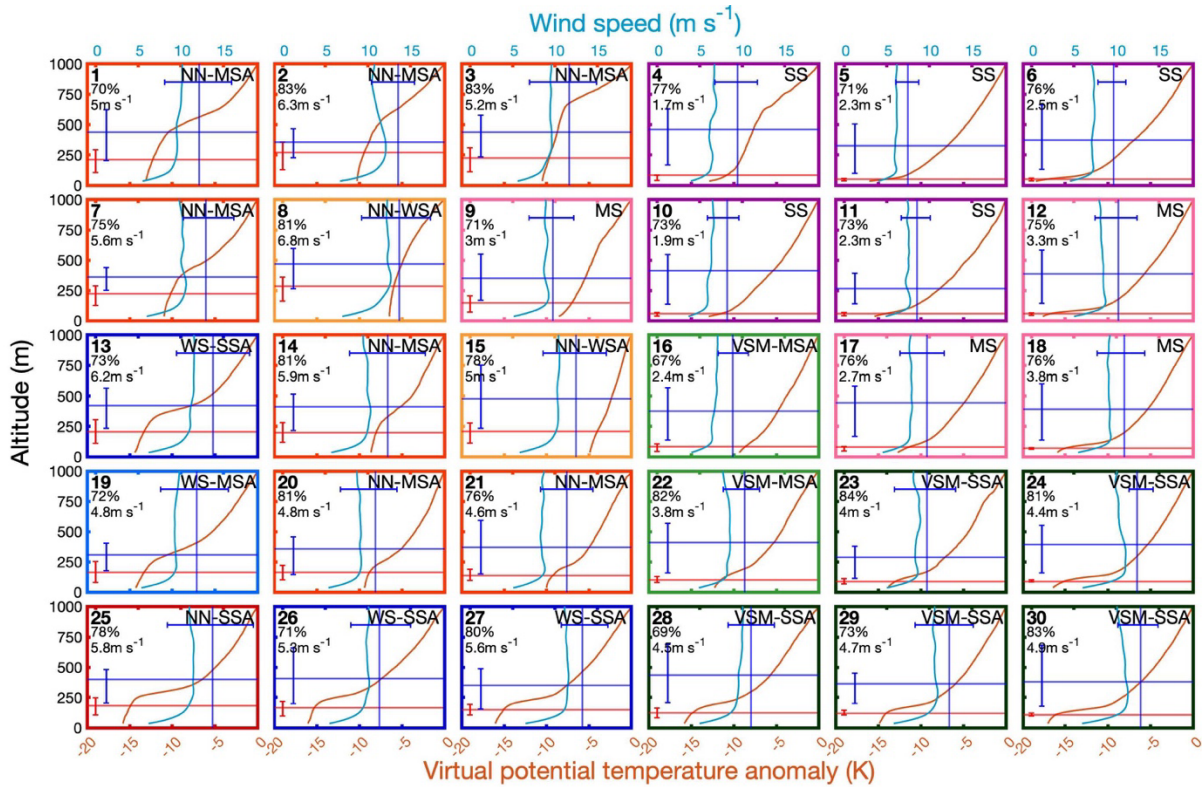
Wind speed (m s$^{-1}$)

0 5 10 15 | 0 5 10 15 | 0 5 10 15 | 0 5 10 15 | 0 5 10 15 | 0 5 10 15

Altitude (m)

1000 750 500 250 0

1 70% 5m s$^{-1}$ NN-MSA
2 83% 6.3m s$^{-1}$ NN-MSA
3 83% 5.2m s$^{-1}$ NN-MSA
4 77% 1.7m s$^{-1}$ SS
5 71% 2.3m s$^{-1}$ SS
6 76% 2.5m s$^{-1}$ SS
7 75% 5.6m s$^{-1}$ NN-MSA
8 81% 6.8m s$^{-1}$ NN-WSA
9 71% 3m s$^{-1}$ MS
10 73% 1.9m s$^{-1}$ SS
11 73% 2.3m s$^{-1}$ SS
12 75% 3.3m s$^{-1}$ MS
13 73% 6.2m s$^{-1}$ WS-SSA
14 81% 5.9m s$^{-1}$ NN-MSA
15 78% 5m s$^{-1}$ NN-WSA
16 67% 2.4m s$^{-1}$ VSM-MSA
17 76% 2.7m s$^{-1}$ MS
18 76% 3.8m s$^{-1}$ MS
19 72% 4.8m s$^{-1}$ WS-MSA
20 81% 4.8m s$^{-1}$ NN-MSA
21 76% 4.6m s$^{-1}$ NN-MSA
22 82% 3.8m s$^{-1}$ VSM-MSA
23 84% 4m s$^{-1}$ VSM-SSA
24 81% 4.4m s$^{-1}$ VSM-SSA
25 78% 5.8m s$^{-1}$ NN-SSA
26 71% 5.3m s$^{-1}$ WS-SSA
27 80% 5.6m s$^{-1}$ WS-SSA
28 69% 4.5m s$^{-1}$ VSM-SSA
29 73% 4.7m s$^{-1}$ VSM-SSA
30 83% 4.9m s$^{-1}$ VSM-SSA

-20 -15 -10 -5 0 | -20 -15 -10 -5 0 | -20 -15 -10 -5 0 | -20 -15 -10 -5 0 | -20 -15 -10 -5 0 | -20 -15 -10 -5 0

Virtual potential temperature anomaly (K)